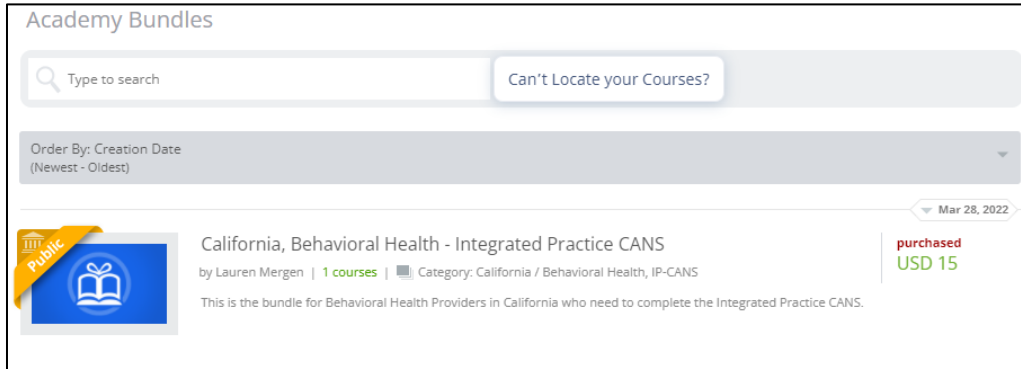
Academy Bundles

Type to search

Can’t Locate your Courses?

Order By: Creation Date
(Newest - Oldest)

Mar 28, 2022

Public

California, Behavioral Health - Integrated Practice CANS

by Lauren Mergen | 1 courses | Category: California / Behavioral Health, IP-CANS

This is the bundle for Behavioral Health Providers in California who need to complete the Integrated Practice CANS.

purchased
USD 15